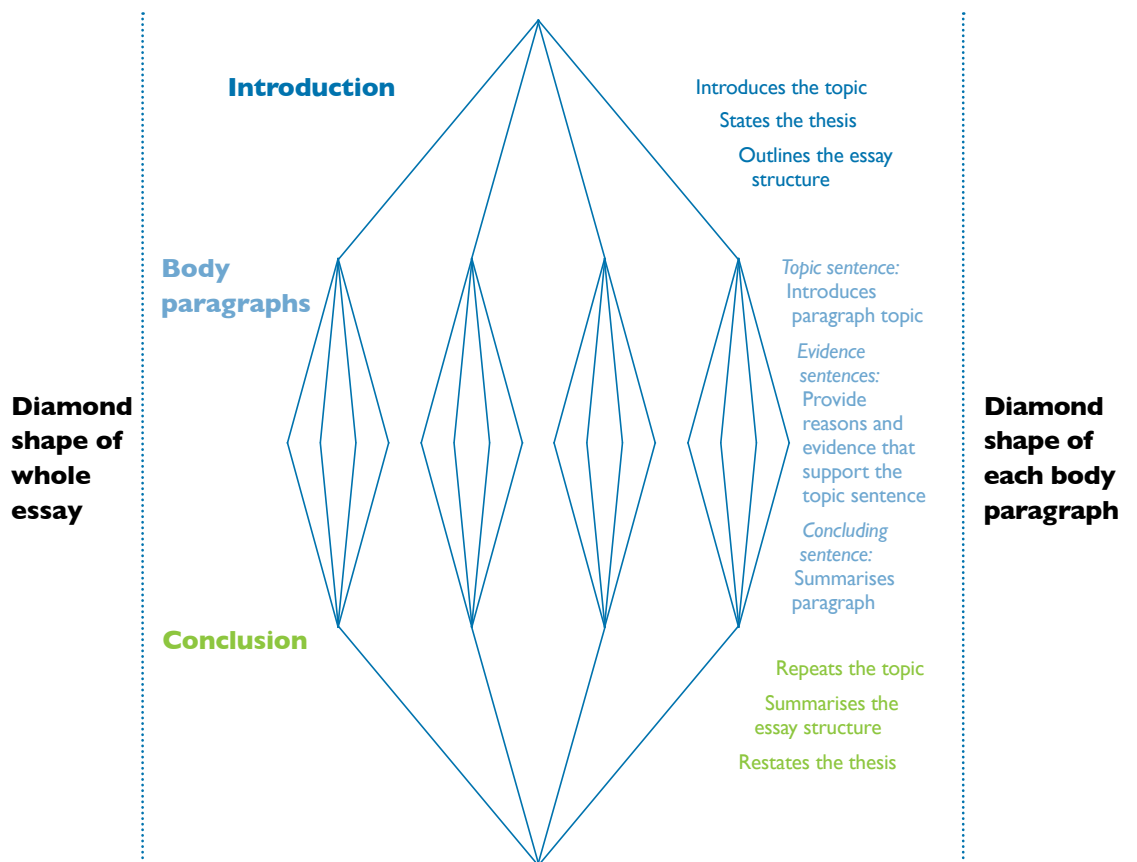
Introduction

Introduces the topic

States the thesis

Outlines the essay structure

Body paragraphs

Topic sentence: Introduces paragraph topic

Evidence sentences: Provide reasons and evidence that support the topic sentence

Concluding sentence: Summarises paragraph

Diamond shape of whole essay

Diamond shape of each body paragraph

Conclusion

Repeats the topic

Summarises the essay structure

Restates the thesis